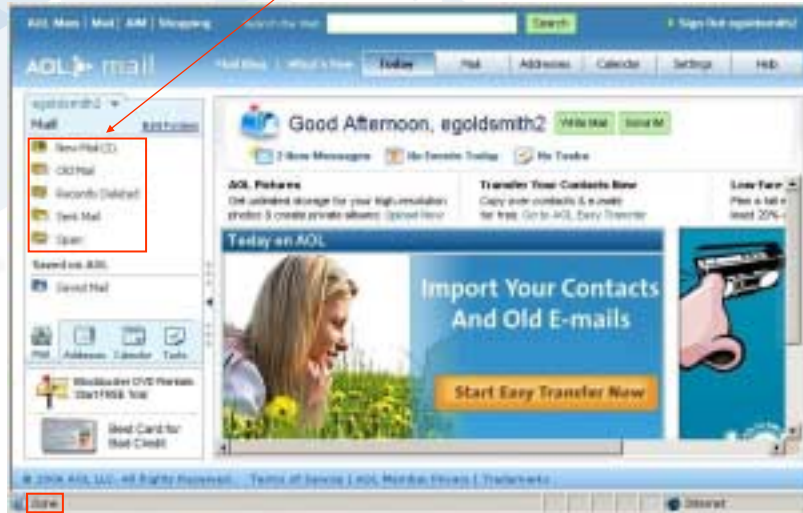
AOL Mass | Mail | AIM | Shopping

Search the Web

Search

Sign Out egoldsmith2

AOL mail

Mail Beta | What's New

Today

Mail

Addresses

Calendar

Settings

Help

egoldsmith2

Mail

Edit Folders

New Mail (2)

Old Mail

Recently Deleted

Sent Mail

Spam

Saved on AOL

Saved Mail

Mail

Addresses

Calendar

Tasks

Blockbuster DVD Rentals Start FREE Trial

Best Card for Bad Credit

Good Afternoon, egoldsmith2

Write Mail

Send IM

2 New Messages

No Events Today

No Tasks

AOL Pictures

Get unlimited storage for your high-resolution photos & create private albums! Upload Now

Transfer Your Contacts Now

Copy over contacts & e-mails for free. Go to AOL Easy Transfer

Low Fare

Today on AOL

Import Your Contacts And Old E-mails

Start Easy Transfer Now

© 2006 AOL LLC. All Rights Reserved. | Terms of Service | AOL Member Privacy | Trademarks

Done

Internet